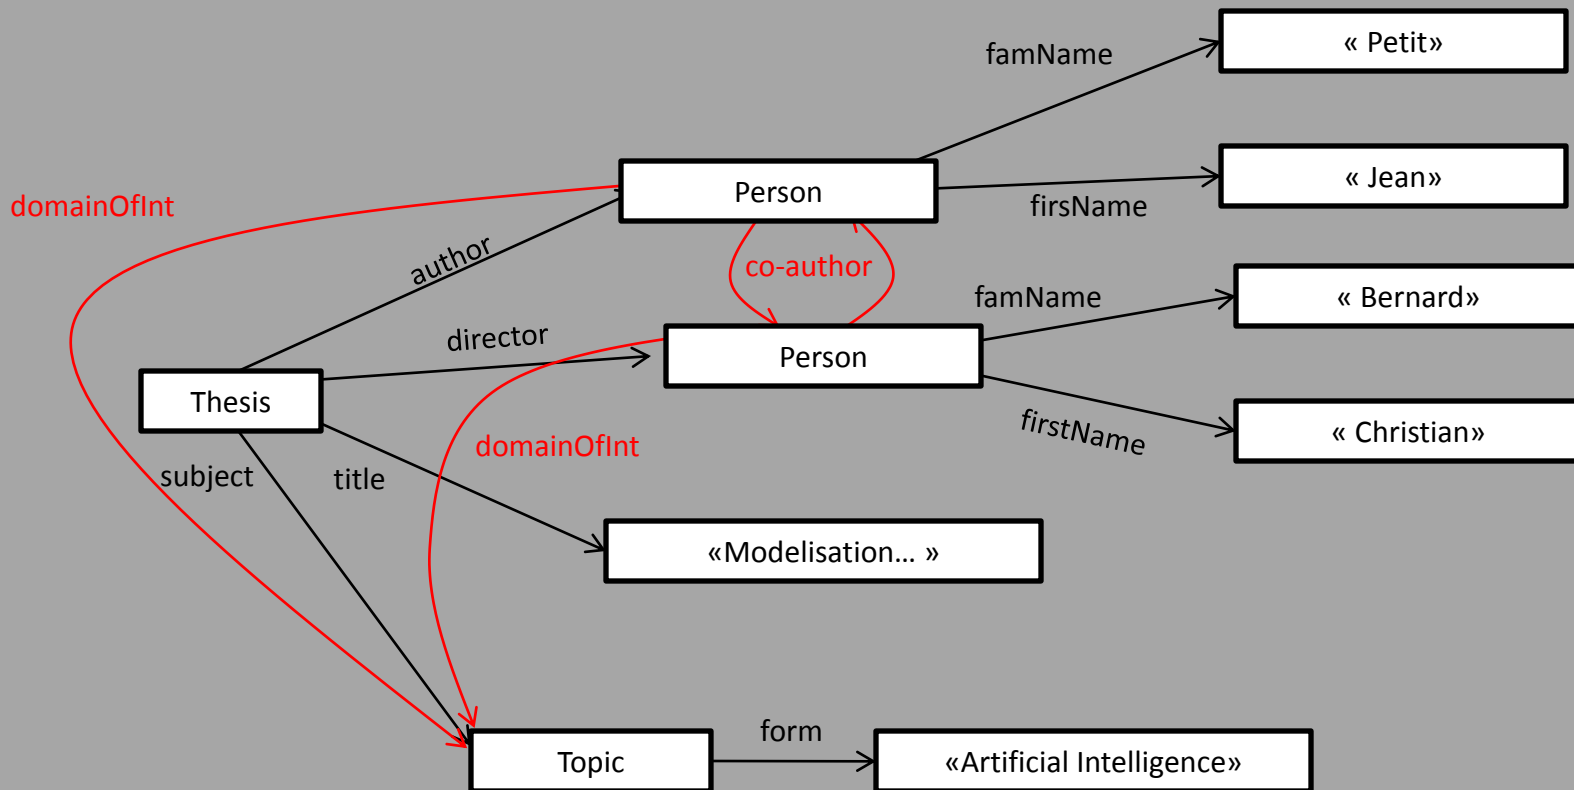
famName
« Petit»
Person
« Jean»
domainOfInt
firsName
author
co-author
famName
« Bernard»
director
Person
Thesis
firstName
« Christian»
domainOfInt
subject
title
«Modelisation… »
form
Topic
«Artificial Intelligence»